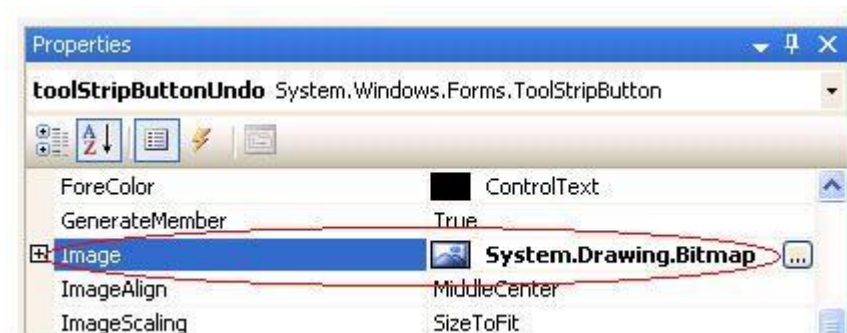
Properties

toolStripButtonUndo System.Windows.Forms.ToolStripButton

| | |
|---|---|
| ForeColor | ControlText |
| GenerateMember | True |
| Image | System.Drawing.Bitmap |
| ImageAlign | MiddleCenter |
| ImageScaling | SizeToFit |